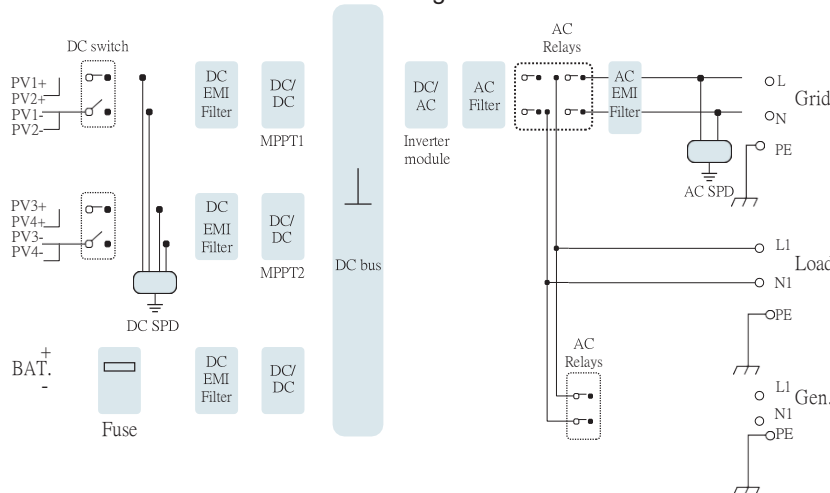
DC switch

PV1+
PV2+
PV1-
PV2-

PV3+
PV4+
PV3-
PV4-

DC SPD

BAT.
+
-

Fuse

DC EMI Filter

DC/DC
MPPT1

DC EMI Filter

DC/DC
MPPT2

DC EMI Filter

DC/DC

DC bus

DC/AC
Inverter module

AC Filter

AC Relays

AC EMI Filter

L
N
Grid

PE

AC SPD

L1
N1
Load

PE

AC Relays

L1
N1
Gen.
PE